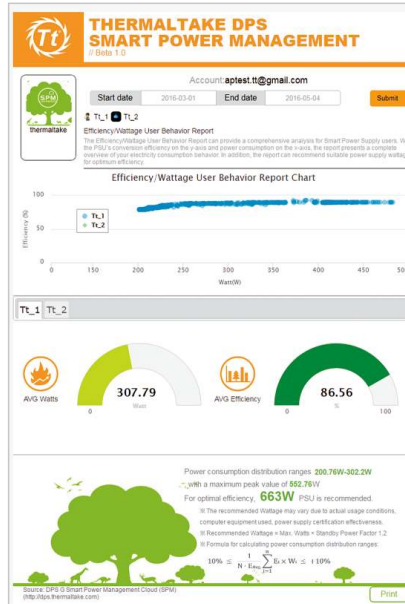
Tt THERMALTAKE DPS SMART POWER MANAGEMENT
// Beta 1.0

SPM
thermaltake

Account: aptest.tt@gmail.com

Start date 2016-03-01 End date 2016-05-04 Submit

Tt_1 Tt_2

Efficiency/Wattage User Behavior Report

The Efficiency/Wattage User Behavior Report can provide a comprehensive analysis for Smart Power Supply users. W the PSU's conversion efficiency on the y-axis and power consumption on the x-axis, the report presents a complete overview of your electricity consumption behavior. In addition, the report can recommend suitable power supply wattag for optimum efficiency.

Efficiency/Wattage User Behavior Report Chart

100
50
0
Efficiency (%)
Tt_1
Tt_2
0 150 200 250 300 350 400 450 50
Watt(W)

Tt_1 Tt_2

AVG Watts
307.79
Watt
0

AVG Efficiency
86.56
%
0 100

Power consumption distribution ranges: 200.76W-302.2W
with a maximum peak value of 552.76W
For optimal efficiency, 663W PSU is recommended.
※ The recommended Wattage may vary due to actual usage conditions, computer equipment used, power supply certification effectiveness.
※ Recommended Wattage = Max. Watts × Standby Power Factor 1.2
※ Formula for calculating power consumption distribution ranges:

$10\% \leq \frac{1}{N \cdot E_{Avg}} \sum_{i=1}^{n} E_i \times W_i \leq 10\%$

Source: DPS G Smart Power Management Cloud (SPM)
(http://dps.thermaltake.com)

Print